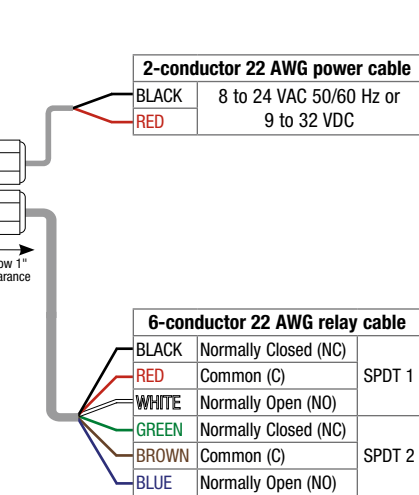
| 2-conductor 22 AWG power cable | |
|---|---|
| BLACK | 8 to 24 VAC 50/60 Hz or 9 to 32 VDC |
| RED | |

ow 1"
arance

| 6-conductor 22 AWG relay cable | | |
|---|---|---|
| BLACK | Normally Closed (NC) | SPDT 1 |
| RED | Common (C) | |
| WHITE | Normally Open (NO) | |
| GREEN | Normally Closed (NC) | SPDT 2 |
| BROWN | Common (C) | |
| BLUE | Normally Open (NO) | |